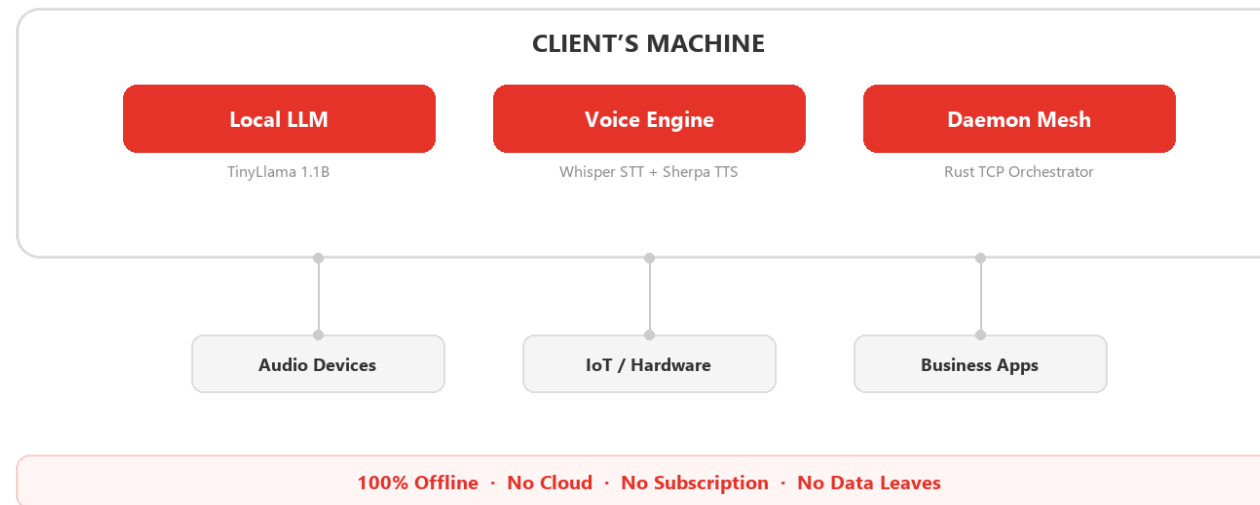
CLIENT'S MACHINE

Local LLM
TinyLlama 1.1B

Voice Engine
Whisper STT + Sherpa TTS

Daemon Mesh
Rust TCP Orchestrator

Audio Devices

IoT / Hardware

Business Apps

100% Offline · No Cloud · No Subscription · No Data Leaves